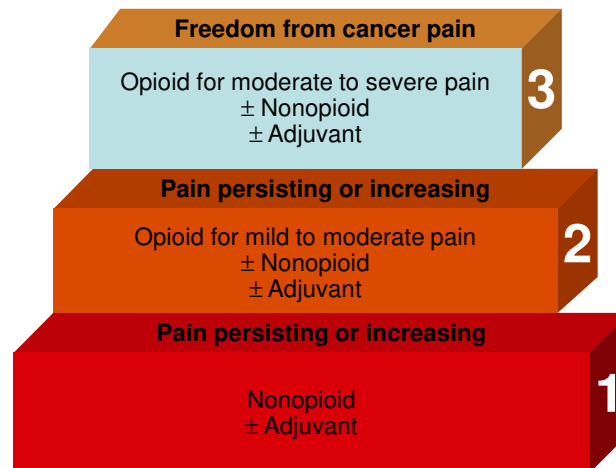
Freedom from cancer pain

Opioid for moderate to severe pain
± Nonopioid
± Adjuvant

3

Pain persisting or increasing

Opioid for mild to moderate pain
± Nonopioid
± Adjuvant

2

Pain persisting or increasing

Nonopioid
± Adjuvant

1